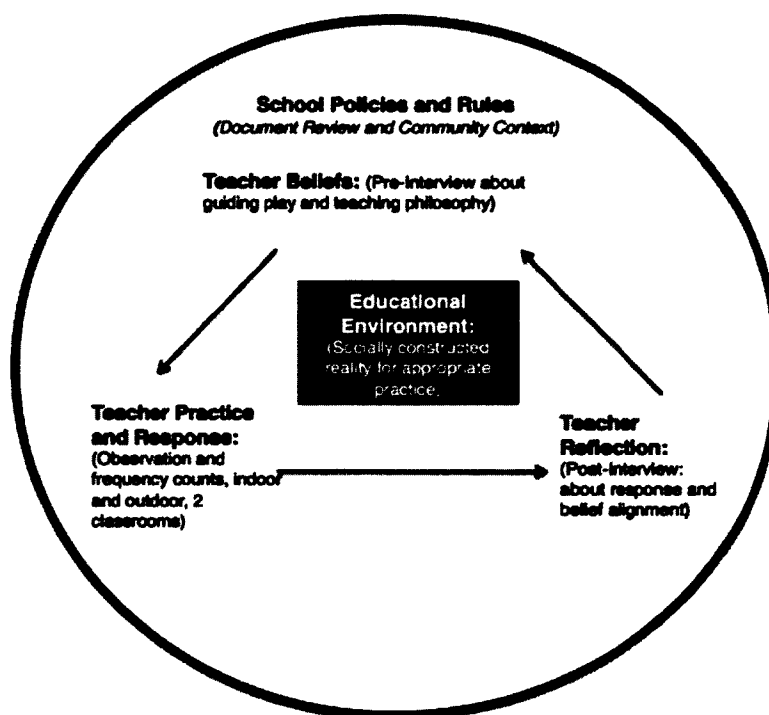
School Policies and Rules
(Document Review and Community Context)

Teacher Beliefs: (Pre-interview about guiding play and teaching philosophy)

Educational Environment:
(Socially constructed reality for appropriate practice)

Teacher Practice and Response:
(Observation and frequency counts, indoor and outdoor, 2 classrooms)

Teacher Reflection:
(Post-interview: about response and belief alignment)